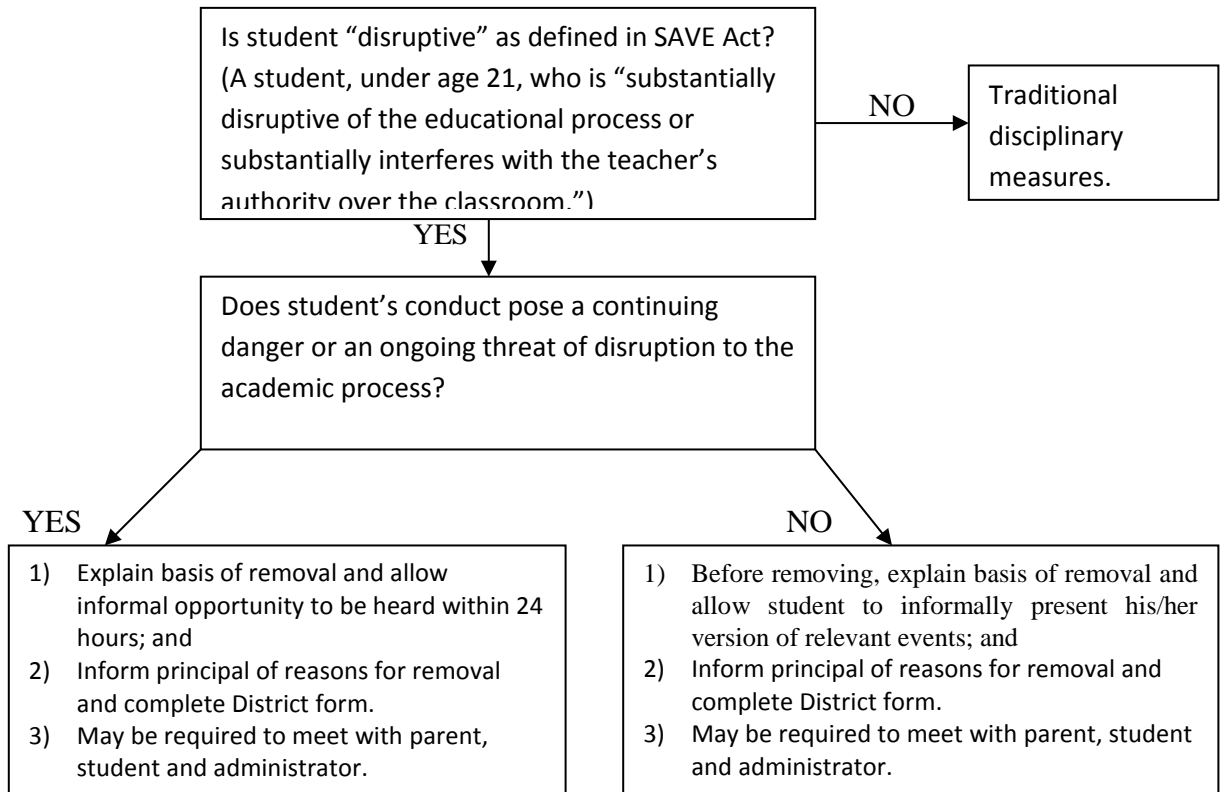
Is student “disruptive” as defined in SAVE Act? (A student, under age 21, who is “substantially disruptive of the educational process or substantially interferes with the teacher’s authority over the classroom.”)

NO

Traditional disciplinary measures.

YES

Does student’s conduct pose a continuing danger or an ongoing threat of disruption to the academic process?

YES

1) Explain basis of removal and allow informal opportunity to be heard within 24 hours; and
2) Inform principal of reasons for removal and complete District form.
3) May be required to meet with parent, student and administrator.

NO

1) Before removing, explain basis of removal and allow student to informally present his/her version of relevant events; and
2) Inform principal of reasons for removal and complete District form.
3) May be required to meet with parent, student and administrator.